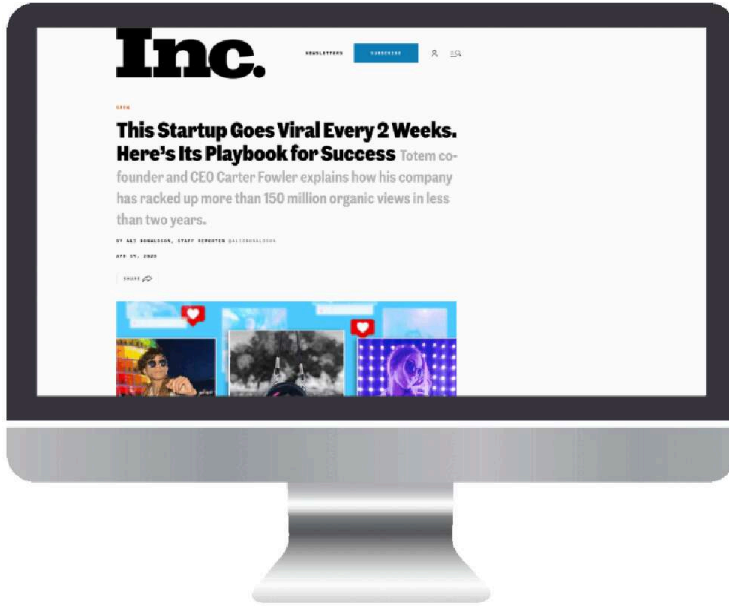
Inc.

NEWSLETTERS SUBSCRIBE

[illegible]

This Startup Goes Viral Every 2 Weeks. Here's Its Playbook for Success Totem co-founder and CEO Carter Fowler explains how his company has racked up more than 150 million organic views in less than two years.

BY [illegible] DONALDSON, STAFF REPORTER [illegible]

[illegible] 2023

SHARE